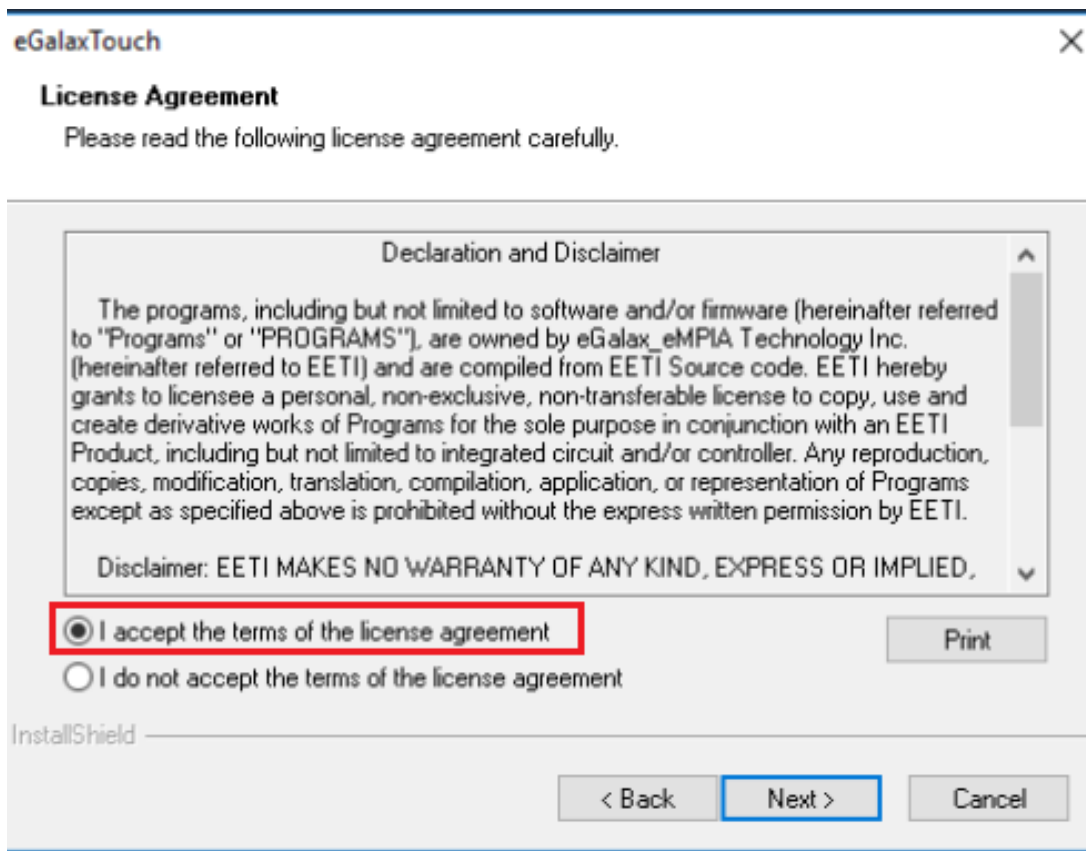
eGalaxTouch

License Agreement

Please read the following license agreement carefully.

Declaration and Disclaimer

The programs, including but not limited to software and/or firmware (hereinafter referred to "Programs" or "PROGRAMS"), are owned by eGalax_eMPIA Technology Inc. (hereinafter referred to EETI) and are compiled from EETI Source code. EETI hereby grants to licensee a personal, non-exclusive, non-transferable license to copy, use and create derivative works of Programs for the sole purpose in conjunction with an EETI Product, including but not limited to integrated circuit and/or controller. Any reproduction, copies, modification, translation, compilation, application, or representation of Programs except as specified above is prohibited without the express written permission by EETI.

Disclaimer: EETI MAKES NO WARRANTY OF ANY KIND, EXPRESS OR IMPLIED,

I accept the terms of the license agreement

I do not accept the terms of the license agreement

Print

InstallShield

< Back

Next >

Cancel